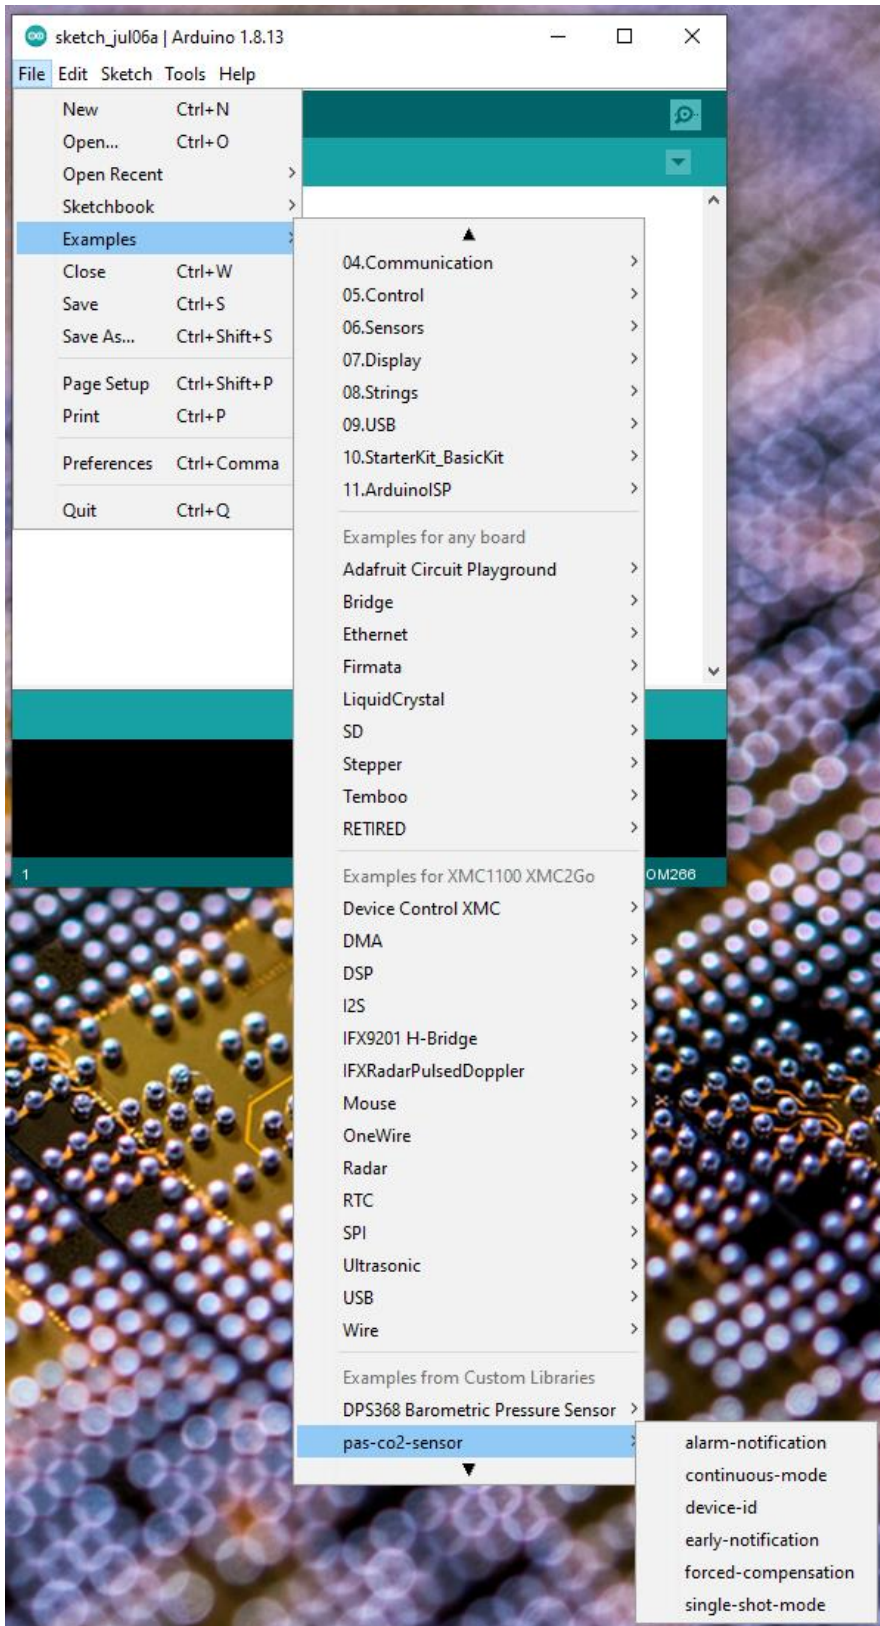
sketch_jul06a | Arduino 1.8.13

File Edit Sketch Tools Help

New Ctrl+N
Open... Ctrl+O
Open Recent
Sketchbook
Examples
Close Ctrl+W
Save Ctrl+S
Save As... Ctrl+Shift+S
Page Setup Ctrl+Shift+P
Print Ctrl+P
Preferences Ctrl+Comma
Quit Ctrl+Q

04.Communication
05.Control
06.Sensors
07.Display
08.Strings
09.USB
10.StarterKit_BasicKit
11.ArduinoISP
Examples for any board
Adafruit Circuit Playground
Bridge
Ethernet
Firmata
LiquidCrystal
SD
Stepper
Temboo
RETIRED
Examples for XMC1100 XMC2Go
Device Control XMC
DMA
DSP
I2S
IFX9201 H-Bridge
IFXRadarPulsedDoppler
Mouse
OneWire
Radar
RTC
SPI
Ultrasonic
USB
Wire
Examples from Custom Libraries
DPS368 Barometric Pressure Sensor
pas-co2-sensor

alarm-notification
continuous-mode
device-id
early-notification
forced-compensation
single-shot-mode

1
OM266